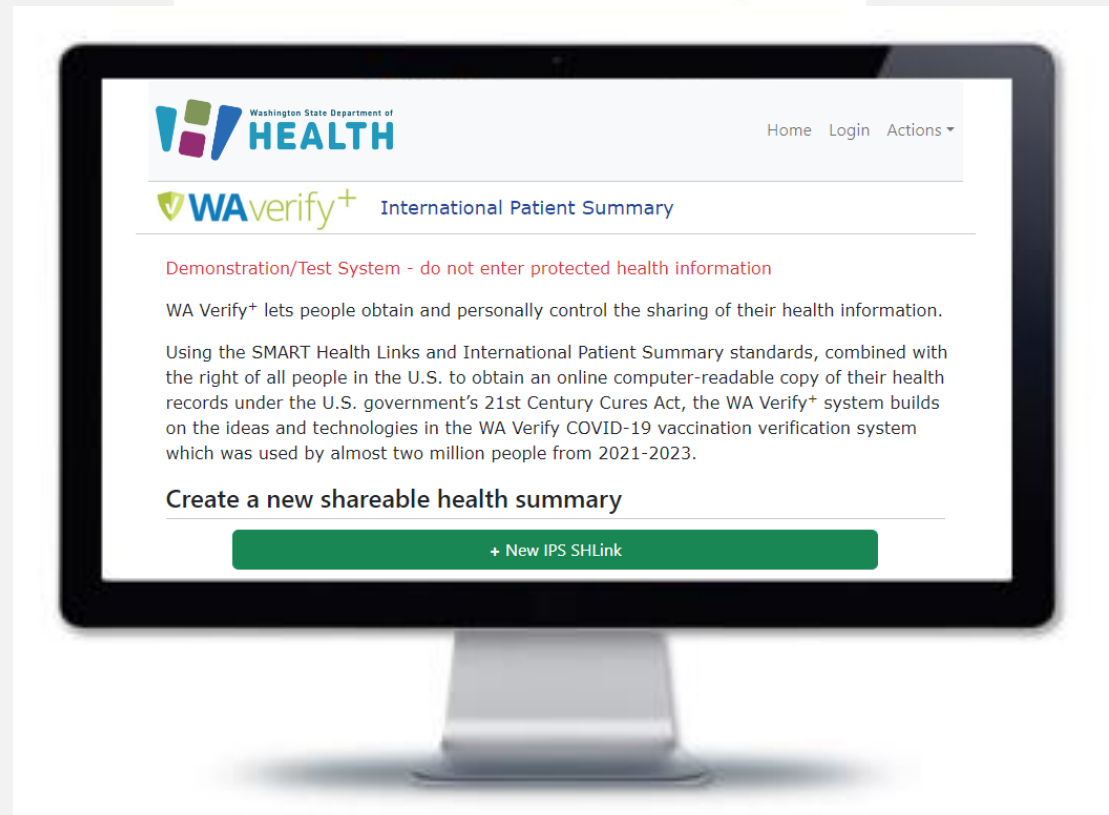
Washington State Department of
HEALTH

Home Login Actions

WAverify$^+$ International Patient Summary

Demonstration/Test System - do not enter protected health information

WA Verify$^+$ lets people obtain and personally control the sharing of their health information.

Using the SMART Health Links and International Patient Summary standards, combined with the right of all people in the U.S. to obtain an online computer-readable copy of their health records under the U.S. government's 21st Century Cures Act, the WA Verify$^+$ system builds on the ideas and technologies in the WA Verify COVID-19 vaccination verification system which was used by almost two million people from 2021-2023.

Create a new shareable health summary

+ New IPS SHLink